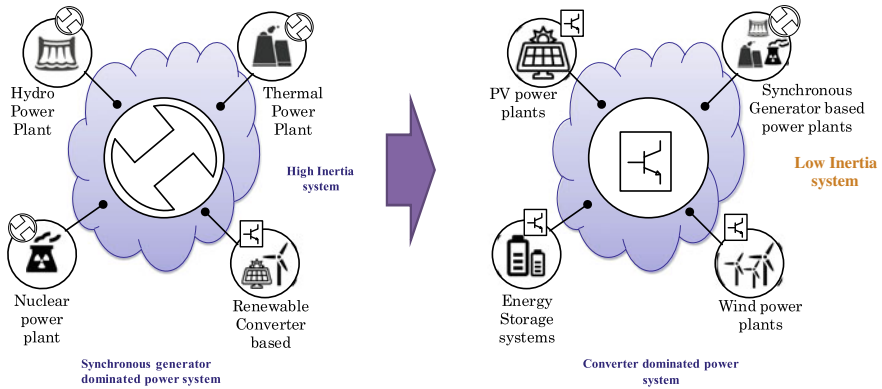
Hydro Power Plant

Thermal Power Plant

High Inertia system

Nuclear power plant

Renewable Converter based

Synchronous generator dominated power system

PV power plants

Synchronous Generator based power plants

Low Inertia system

Energy Storage systems

Wind power plants

Converter dominated power system